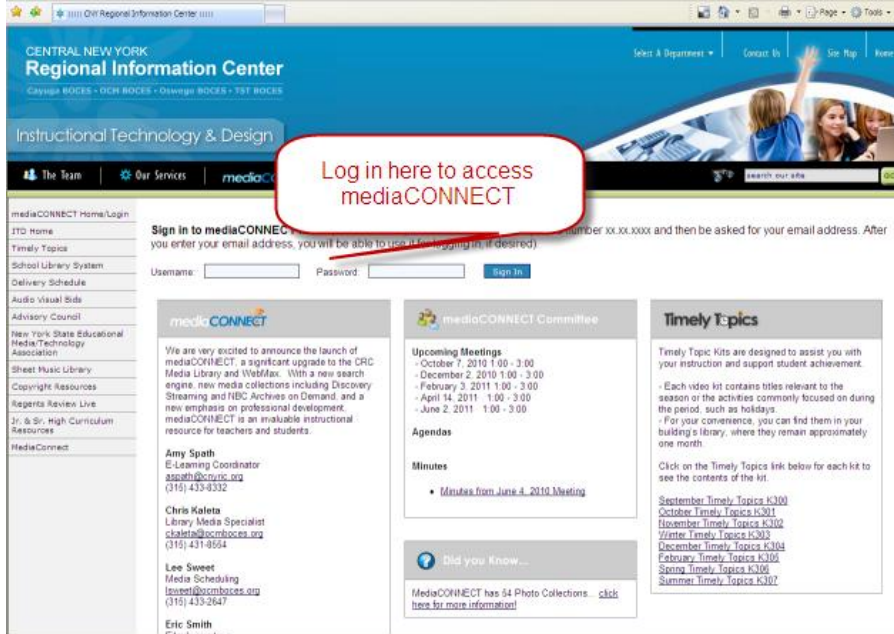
:::: CNY Regional Information Center ::::

Page • Tools •

CENTRAL NEW YORK
Regional Information Center
Cayuga BOCES • OCM BOCES • Oswego BOCES • TST BOCES

Select A Department • Contact Us Site Map Home

Instructional Technology & Design

The Team | Our Services | mediaC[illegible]

search our site

Log in here to access mediaCONNECT

mediaCONNECT Home/Login
ITD Home
Timely Topics
School Library System
Delivery Schedule
Audio Visual Bids
Advisory Council
New York State Educational Media/Technology Association
Sheet Music Library
Copyright Resources
Regents Review Live
Jr. & Sr. High Curriculum Resources
MediaConnect

Sign in to mediaCONNECT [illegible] number xx.xx.xxxx and then be asked for your email address. After you enter your email address, you will be able to use it for logging in, if desired)

Username: Password: Sign In

mediaCONNECT

We are very excited to announce the launch of mediaCONNECT, a significant upgrade to the CRC Media Library and WebMax. With a new search engine, new media collections including Discovery Streaming and NBC Archives on Demand, and a new emphasis on professional development, mediaCONNECT is an invaluable instructional resource for teachers and students.

Amy Spath
E-Learning Coordinator
aspath@cnyric.org
(315) 433-8332

Chris Kaleta
Library Media Specialist
ckaleta@ocmboces.org
(315) 431-8564

Lee Sweet
Media Scheduling
lsweet@ocmboces.org
(315) 433-2647

Eric Smith

mediaCONNECT Committee

Upcoming Meetings
- October 7, 2010 1:00 - 3:00
- December 2, 2010 1:00 - 3:00
- February 3, 2011 1:00 - 3:00
- April 14, 2011 1:00 - 3:00
- June 2, 2011 1:00 - 3:00

Agendas

Minutes

• Minutes from June 4, 2010 Meeting

Did you Know...

MediaCONNECT has 64 Photo Collections... click here for more information!

Timely Topics

Timely Topic Kits are designed to assist you with your instruction and support student achievement.

- Each video kit contains titles relevant to the season or the activities commonly focused on during the period, such as holidays.
- For your convenience, you can find them in your building's library, where they remain approximately one month.

Click on the Timely Topics link below for each kit to see the contents of the kit.

September Timely Topics K300
October Timely Topics K301
November Timely Topics K302
Winter Timely Topics K303
December Timely Topics K304
February Timely Topics K305
Spring Timely Topics K306
Summer Timely Topics K307